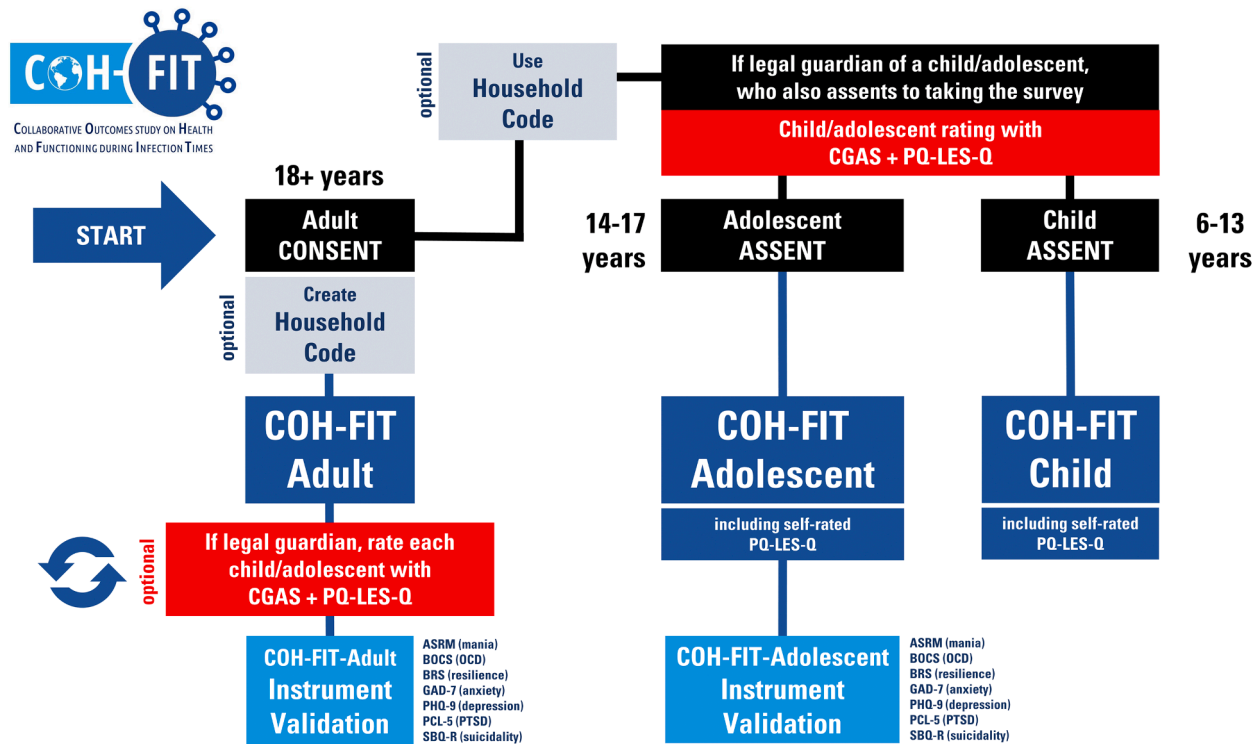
COH-FIT

Collaborative Outcomes study on Health and Functioning during Infection Times

START

18+ years

Adult CONSENT

optional

Create Household Code

COH-FIT Adult

optional

If legal guardian, rate each child/adolescent with CGAS + PQ-LES-Q

COH-FIT-Adult Instrument Validation

ASRM (mania)
BOCS (OCD)
BRS (resilience)
GAD-7 (anxiety)
PHQ-9 (depression)
PCL-5 (PTSD)
SBQ-R (suicidality)

optional

Use Household Code

If legal guardian of a child/adolescent, who also assents to taking the survey

Child/adolescent rating with CGAS + PQ-LES-Q

14-17 years

Adolescent ASSENT

COH-FIT Adolescent

including self-rated PQ-LES-Q

COH-FIT-Adolescent Instrument Validation

ASRM (mania)
BOCS (OCD)
BRS (resilience)
GAD-7 (anxiety)
PHQ-9 (depression)
PCL-5 (PTSD)
SBQ-R (suicidality)

Child ASSENT

6-13 years

COH-FIT Child

including self-rated PQ-LES-Q